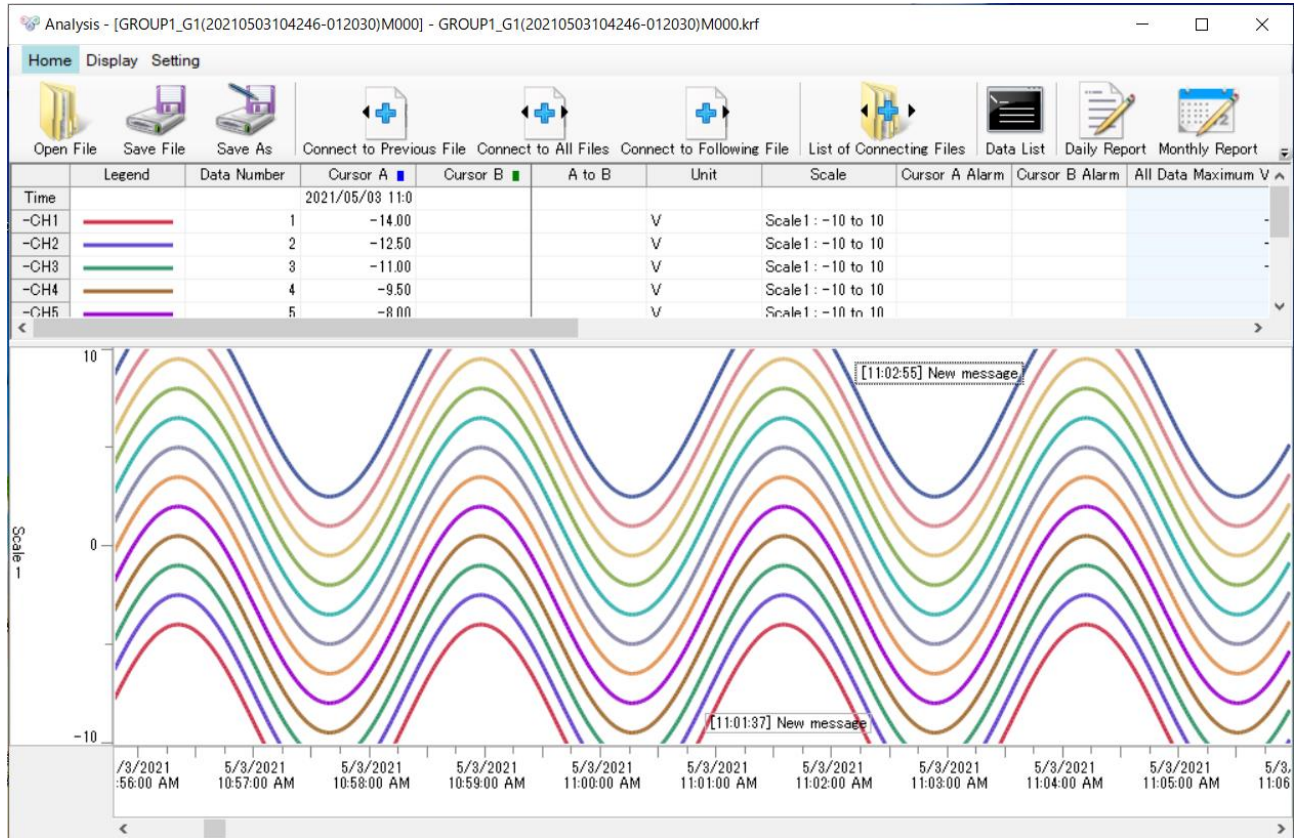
Analysis - [GROUP1_G1(20210503104246-012030)M000] - GROUP1_G1(20210503104246-012030)M000.krf

Home Display Setting

Open File Save File Save As Connect to Previous File Connect to All Files Connect to Following File List of Connecting Files Data List Daily Report Monthly Report

| | Legend | Data Number | Cursor A | Cursor B | A to B | Unit | Scale | Cursor A Alarm | Cursor B Alarm | All Data Maximum V |
|---|---|---|---|---|---|---|---|---|---|---|
| Time | | | 2021/05/03 11:0 | | | | | | | |
| -CH1 | | 1 | -14.00 | | | V | Scale1 : -10 to 10 | | | - |
| -CH2 | | 2 | -12.50 | | | V | Scale1 : -10 to 10 | | | - |
| -CH3 | | 3 | -11.00 | | | V | Scale1 : -10 to 10 | | | - |
| -CH4 | | 4 | -9.50 | | | V | Scale1 : -10 to 10 | | | - |
| -CH5 | | 5 | -8.00 | | | V | Scale1 : -10 to 10 | | | |

10
0
-10
Scale 1

[11:02:55] New message
[11:01:37] New message

/3/2021 :56:00 AM
5/3/2021 10:57:00 AM
5/3/2021 10:58:00 AM
5/3/2021 10:59:00 AM
5/3/2021 11:00:00 AM
5/3/2021 11:01:00 AM
5/3/2021 11:02:00 AM
5/3/2021 11:03:00 AM
5/3/2021 11:04:00 AM
5/3/2021 11:05:00 AM
5/3, 11:06